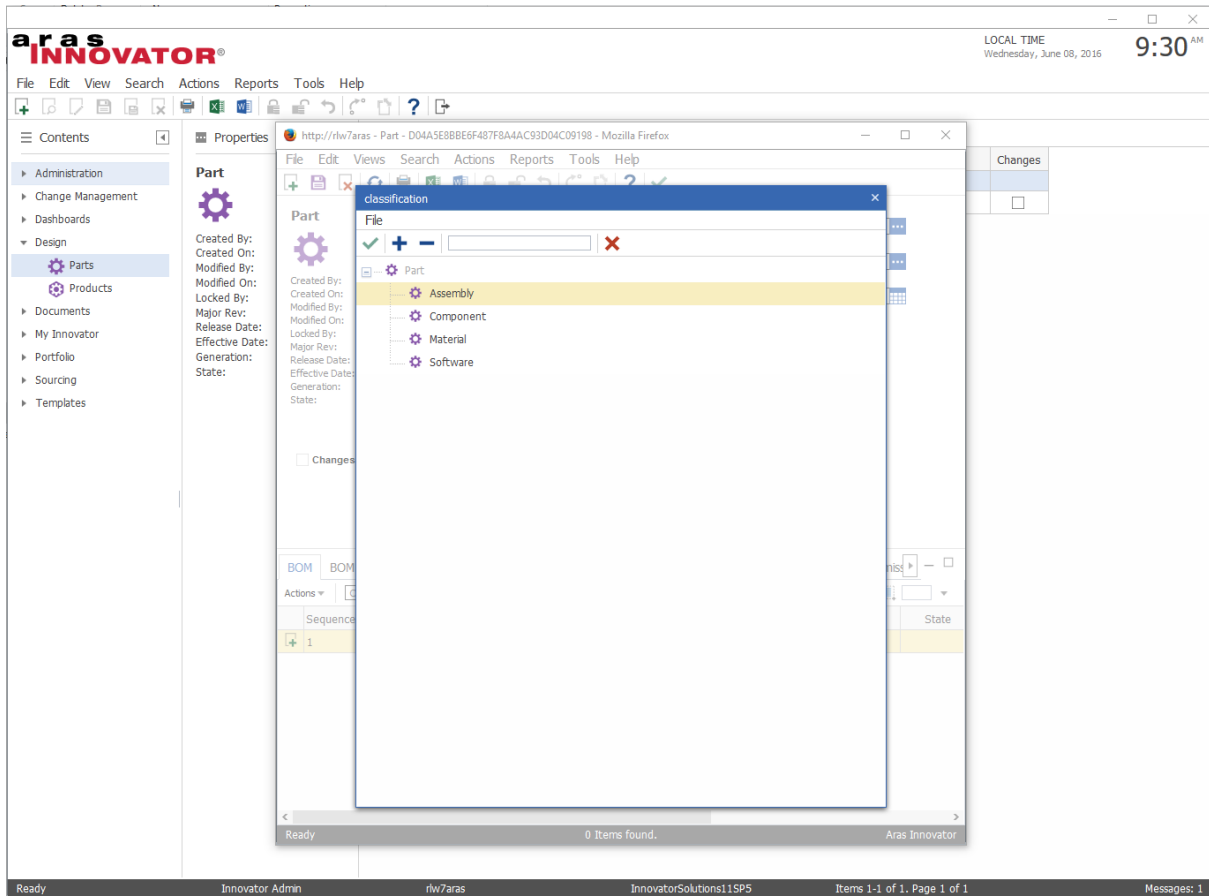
aras INNOVATOR®

LOCAL TIME
Wednesday, June 08, 2016
9:30 AM

File Edit View Search Actions Reports Tools Help

Contents

Administration
Change Management
Dashboards
Design
Parts
Products
Documents
My Innovator
Portfolio
Sourcing
Templates

Properties

Part

Created By:
Created On:
Modified By:
Modified On:
Locked By:
Major Rev:
Release Date:
Effective Date:
Generation:
State:

Changes

http://rlw7aras - Part - D04A5E8BBE6F487F8A4AC93D04C09198 - Mozilla Firefox

File Edit Views Search Actions Reports Tools Help

Part

Created By:
Created On:
Modified By:
Modified On:
Locked By:
Major Rev:
Release Date:
Effective Date:
Generation:
State:

Changes

BOM BOM

Actions

Sequence
1

State

Ready
0 Items found.
Aras Innovator

classification

File

Part
Assembly
Component
Material
Software

Ready
Innovator Admin
rlw7aras
InnovatorSolutions11SP5
Items 1-1 of 1. Page 1 of 1
Messages: 1